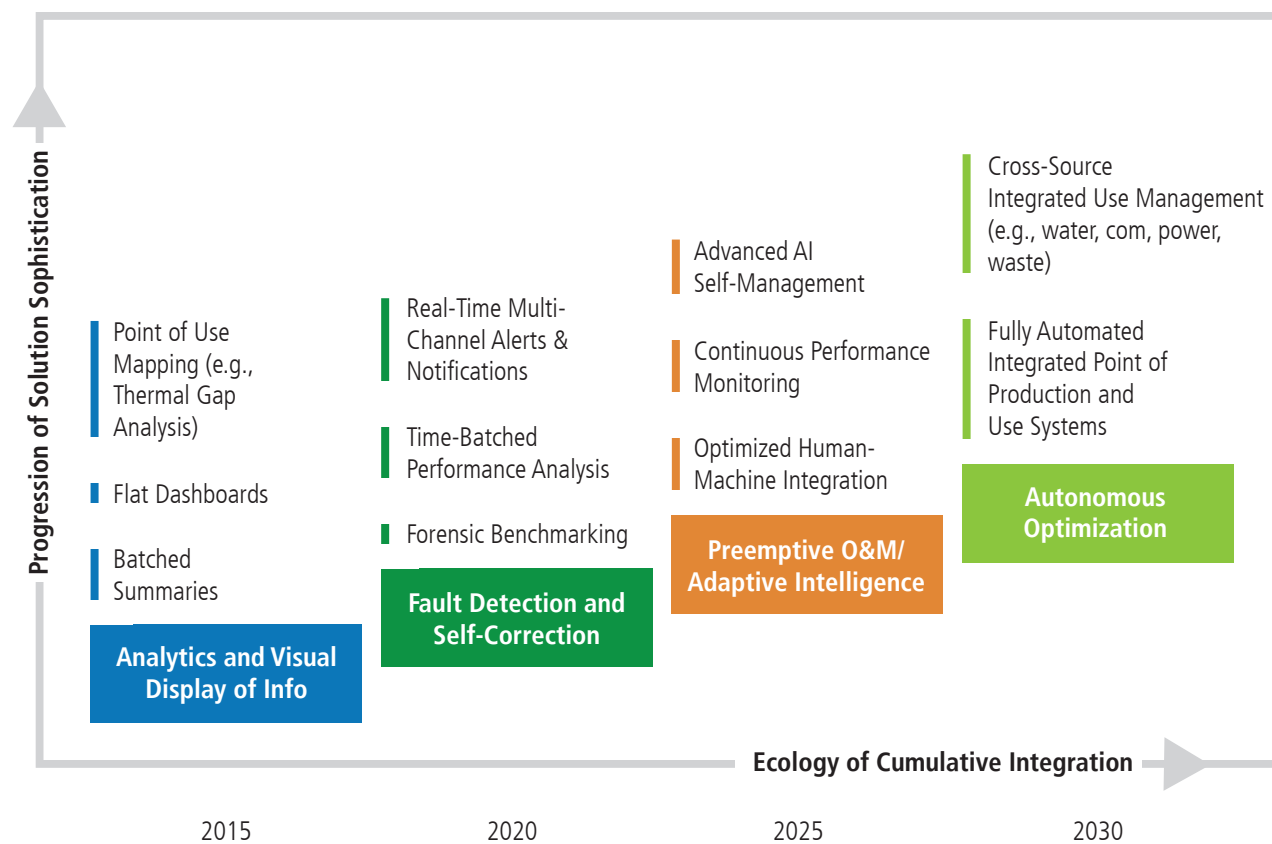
Progression of Solution Sophistication

Point of Use Mapping (e.g., Thermal Gap Analysis)

Flat Dashboards

Batched Summaries

Analytics and Visual Display of Info

Real-Time Multi-Channel Alerts & Notifications

Time-Batched Performance Analysis

Forensic Benchmarking

Fault Detection and Self-Correction

Advanced AI Self-Management

Continuous Performance Monitoring

Optimized Human-Machine Integration

Preemptive O&M/ Adaptive Intelligence

Cross-Source Integrated Use Management (e.g., water, com, power, waste)

Fully Automated Integrated Point of Production and Use Systems

Autonomous Optimization

Ecology of Cumulative Integration

2015

2020

2025

2030